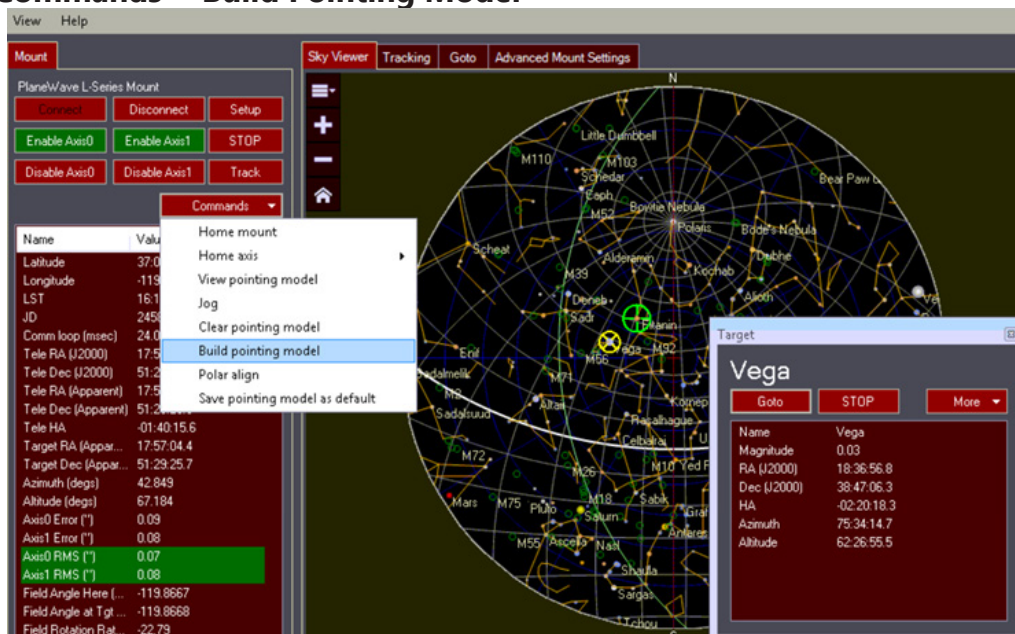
Commands → Build Pointing Model

View Help

Mount

PlaneWave L-Series Mount

Connect
Disconnect
Setup
Enable Axis0
Enable Axis1
STOP
Disable Axis0
Disable Axis1
Track

Commands

Home mount
Home axis
View pointing model
Jog
Clear pointing model
Build pointing model
Polar align
Save pointing model as default

| Name | Valu |
|---|---|
| Latitude | 37:0 |
| Longitude | -119 |
| LST | 16:1 |
| JD | 2458 |
| Comm loop (msec) | 24.0 |
| Tele RA (J2000) | 17:5 |
| Tele Dec (J2000) | 51:2 |
| Tele RA (Apparent) | 17:5 |
| Tele Dec (Apparent) | 51:2 |
| Tele HA | -01:40:15.6 |
| Target RA (Appar... | 17:57:04.4 |
| Target Dec (Appar... | 51:29:25.7 |
| Azimuth (degs) | 42.849 |
| Altitude (degs) | 67.184 |
| Axis0 Error (") | 0.09 |
| Axis1 Error (") | 0.08 |
| Axis0 RMS (") | 0.07 |
| Axis1 RMS (") | 0.08 |
| Field Angle Here (... | -119.8667 |
| Field Angle at Tgt ... | -119.8668 |
| Field Rotation Rat... | -22.79 |

Sky Viewer
Tracking
Goto
Advanced Mount Settings

N
Little Dumbbell
M110
M103
Schedar
Caph
M52
Bowtie Nebula
Polaris
Bear Paw G
Bode's Nebula
Scheat
Alderamin
Dubhe
M39
Kochab
Deneb
Alioth
Sadr
Vega
M56
M92
Enif
adalmelik
M71
M2
Altair
Sadalsuud
Rasalhague
Celbalrai
M72
M26
M10
Yed P
Mars
M75
Pluto
M18
Sabik
Saturn
M55
Ascella
Nasl
Antares
Shaula
Sargas

Target

Vega

Goto
STOP
More

| Name | Vega |
|---|---|
| Magnitude | 0.03 |
| RA (J2000) | 18:36:56.8 |
| Dec (J2000) | 38:47:06.3 |
| HA | -02:20:18.3 |
| Azimuth | 75:34:14.7 |
| Altitude | 62:26:55.5 |